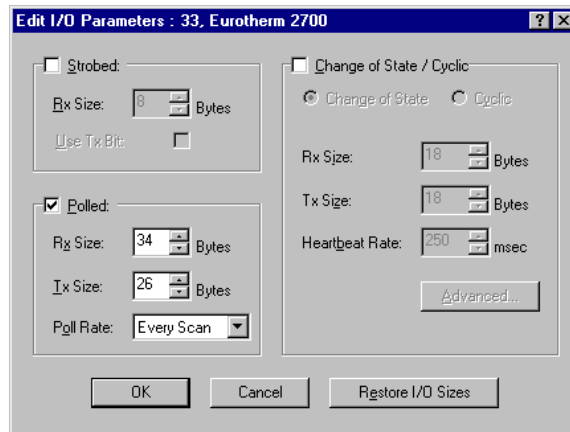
Edit I/O Parameters : 33, Eurotherm 2700

?
X

Strobed:

Rx Size: 8 Bytes

Use Tx Bit:

Polled:

Rx Size: 34 Bytes

Tx Size: 26 Bytes

Poll Rate: Every Scan

Change of State / Cyclic

Change of State
Cyclic

Rx Size: 18 Bytes

Tx Size: 18 Bytes

Heartbeat Rate: 250 msec

Advanced...

OK
Cancel
Restore I/O Sizes